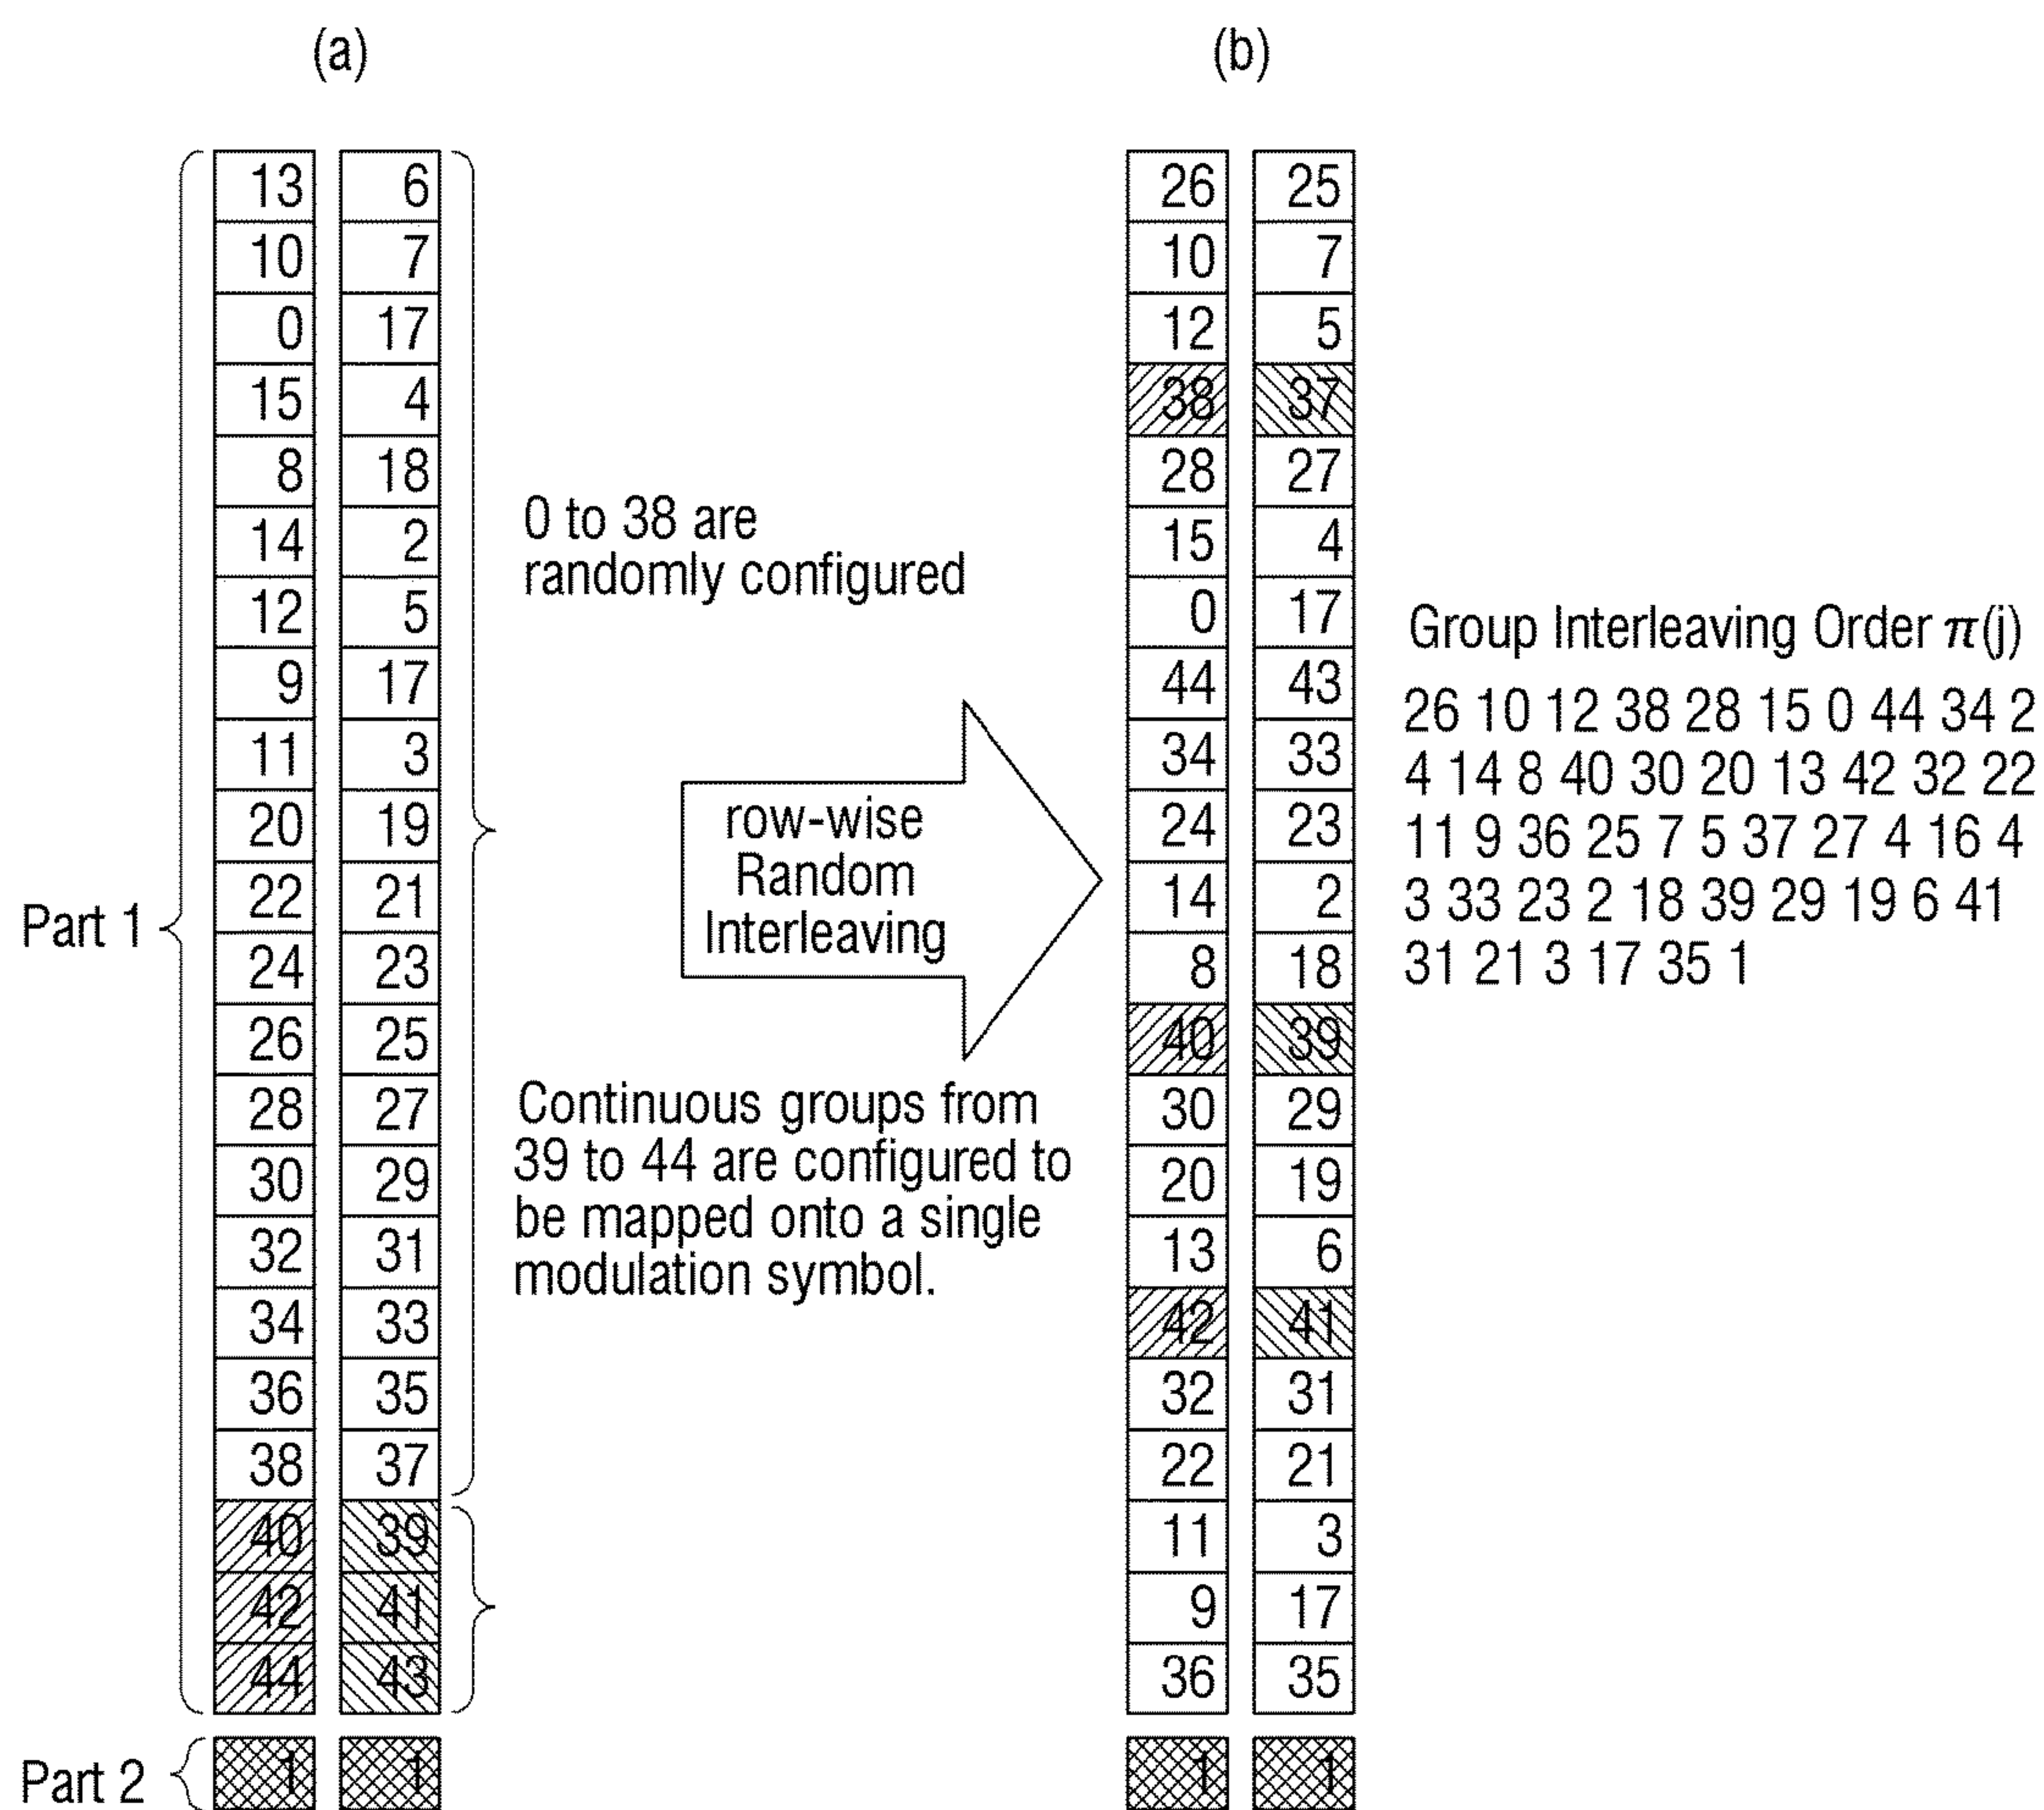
(a)

| 13 | 6 |
|---|---|
| 10 | 7 |
| 0 | 17 |
| 15 | 4 |
| 8 | 18 |
| 14 | 2 |
| 12 | 5 |
| 9 | 17 |
| 11 | 3 |
| 20 | 19 |
| 22 | 21 |
| 24 | 23 |
| 26 | 25 |
| 28 | 27 |
| 30 | 29 |
| 32 | 31 |
| 34 | 33 |
| 36 | 35 |
| 38 | 37 |
| 40 | 39 |
| 42 | 41 |
| 44 | 43 |
| 1 | 1 |

Part 1

Part 2

0 to 38 are randomly configured

row-wise Random Interleaving

Continuous groups from 39 to 44 are configured to be mapped onto a single modulation symbol.

(b)

| 26 | 25 |
|---|---|
| 10 | 7 |
| 12 | 5 |
| 38 | 37 |
| 28 | 27 |
| 15 | 4 |
| 0 | 17 |
| 44 | 43 |
| 34 | 33 |
| 24 | 23 |
| 14 | 2 |
| 8 | 18 |
| 40 | 39 |
| 30 | 29 |
| 20 | 19 |
| 13 | 6 |
| 42 | 41 |
| 32 | 31 |
| 22 | 21 |
| 11 | 3 |
| 9 | 17 |
| 36 | 35 |
| 1 | 1 |

Group Interleaving Order $\pi$(j)

26 10 12 38 28 15 0 44 34 2 4 14 8 40 30 20 13 42 32 22 11 9 36 25 7 5 37 27 4 16 4 3 33 23 2 18 39 29 19 6 41 31 21 3 17 35 1